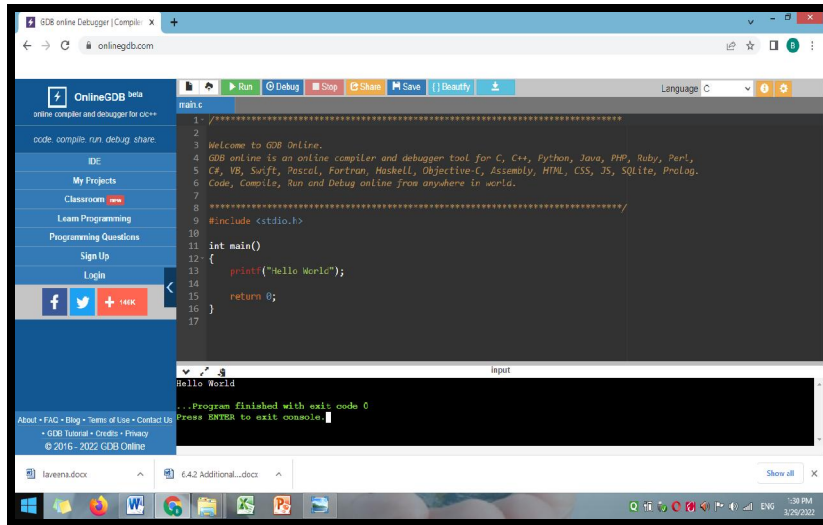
GDB online Debugger | Compile ×
+
onlinegdb.com

OnlineGDB beta
online compiler and debugger for c/c++
code. compile. run. debug. share.
IDE
My Projects
Classroom new
Learn Programming
Programming Questions
Sign Up
Login
146K

Run Debug Stop Share Save {} Beautify
Language C
main.c

1 /******************************************************************************
2
3 Welcome to GDB Online.
4 GDB online is an online compiler and debugger tool for C, C++, Python, Java, PHP, Ruby, Perl,
5 C#, VB, Swift, Pascal, Fortran, Haskell, Objective-C, Assembly, HTML, CSS, JS, SQLite, Prolog.
6 Code, Compile, Run and Debug online from anywhere in world.
7
8 *******************************************************************************/
9 #include <stdio.h>
10
11 int main()
12 {
13     printf("Hello World");
14
15     return 0;
16 }
17

input
Hello World

...Program finished with exit code 0
Press ENTER to exit console.

About • FAQ • Blog • Terms of Use • Contact Us • GDB Tutorial • Credits • Privacy
© 2016 - 2022 GDB Online

laveena.docx
6.4.2 Additional....docx
Show all

ENG
1:38 PM
3/26/2022